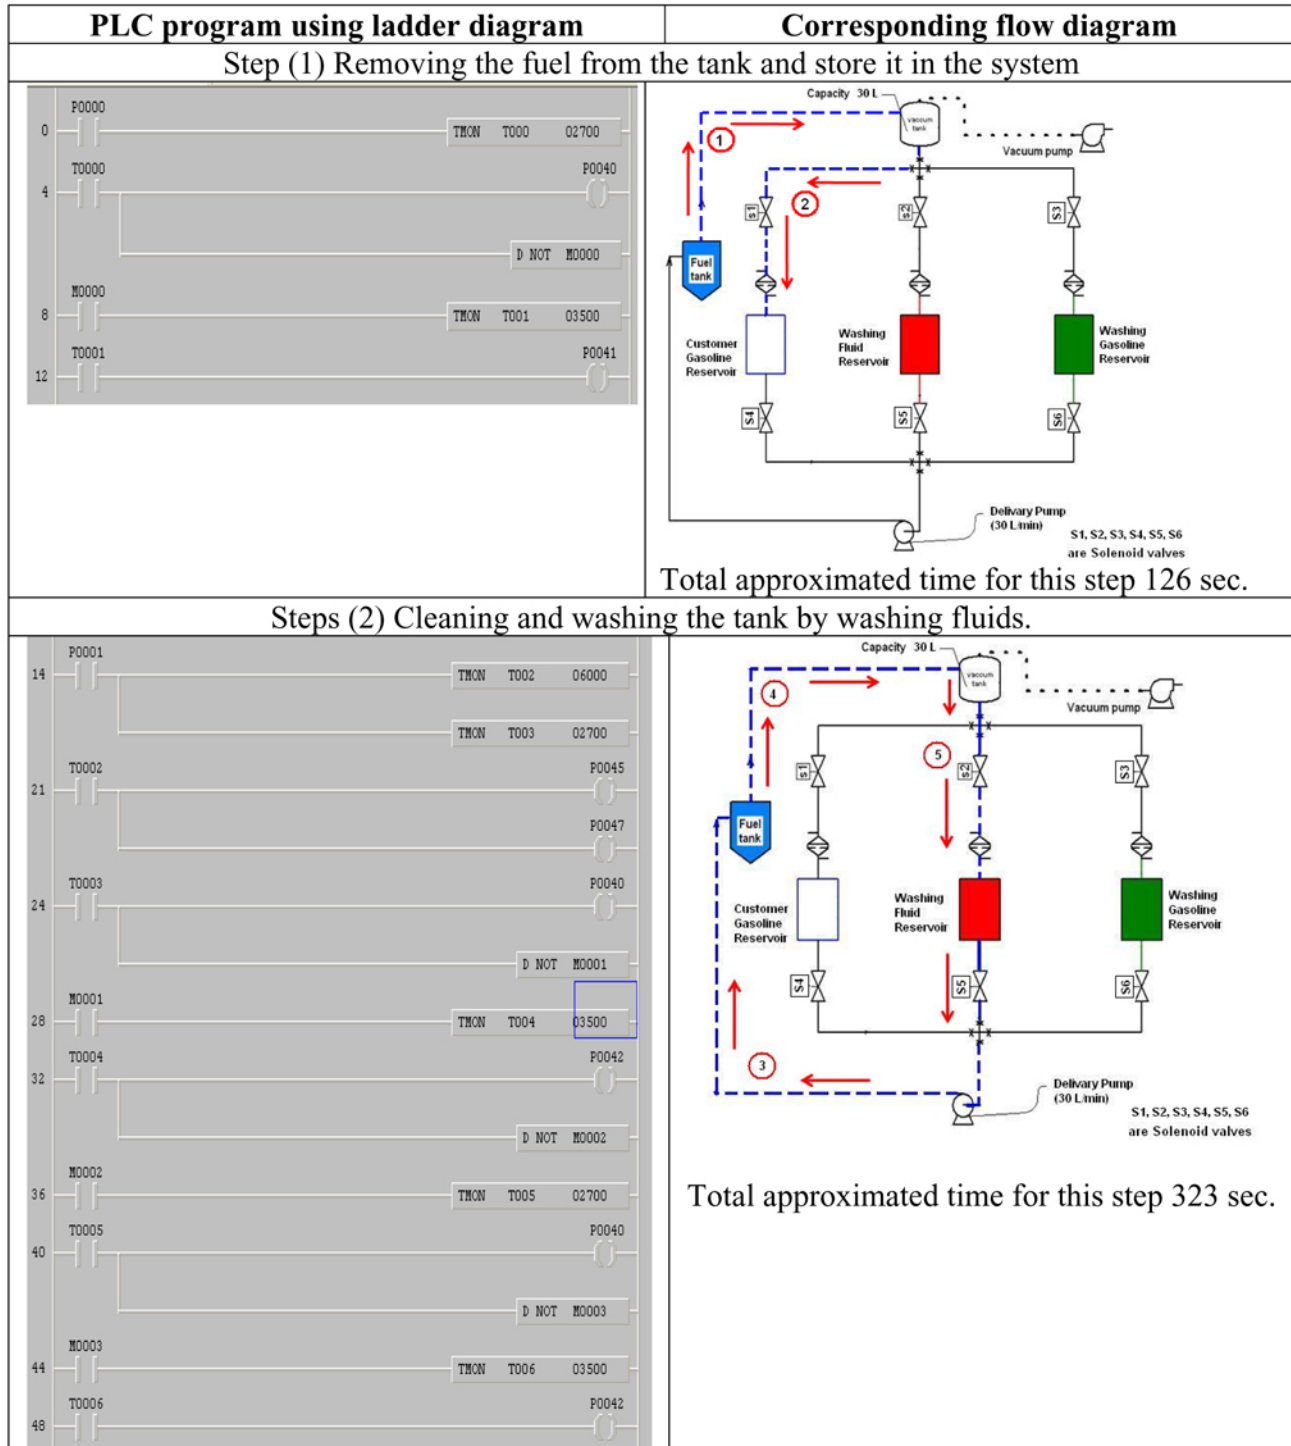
| PLC program using ladder diagram | Corresponding flow diagram |
|---|---|
| Step (1) Removing the fuel from the tank and store it in the system | |
| 0 P0000 TMON T000 02700<br>4 T0000 P0040<br>D NOT M0000<br>8 M0000 TMON T001 03500<br>12 T0001 P0041 | Capacity 30 L<br>vacuum tank<br>Vacuum pump<br>1<br>2<br>Fuel tank<br>S1 S2 S3<br>Customer Gasoline Reservoir<br>Washing Fluid Reservoir<br>Washing Gasoline Reservoir<br>S4 S5 S6<br>Delivary Pump (30 L/min)<br>S1, S2, S3, S4, S5, S6 are Solenoid valves<br>Total approximated time for this step 126 sec. |
| Steps (2) Cleaning and washing the tank by washing fluids. | |
| 14 P0001 TMON T002 06000<br>TMON T003 02700<br>21 T0002 P0045<br>P0047<br>24 T0003 P0040<br>D NOT M0001<br>28 M0001 TMON T004 03500<br>32 T0004 P0042<br>D NOT M0002<br>36 M0002 TMON T005 02700<br>40 T0005 P0040<br>D NOT M0003<br>44 M0003 TMON T006 03500<br>48 T0006 P0042 | Capacity 30 L<br>vacuum tank<br>Vacuum pump<br>4<br>5<br>3<br>Fuel tank<br>S1 S2 S3<br>Customer Gasoline Reservoir<br>Washing Fluid Reservoir<br>Washing Gasoline Reservoir<br>S4 S5 S6<br>Delivary Pump (30 L/min)<br>S1, S2, S3, S4, S5, S6 are Solenoid valves<br>Total approximated time for this step 323 sec. |